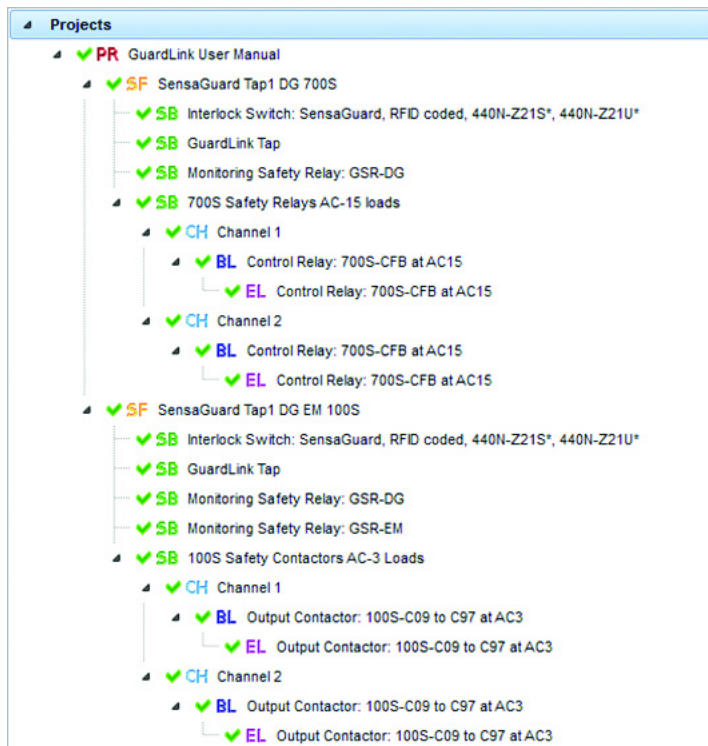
Projects
PR GuardLink User Manual
SF SensaGuard Tap1 DG 700S
SB Interlock Switch: SensaGuard, RFID coded, 440N-Z21S*, 440N-Z21U*
SB GuardLink Tap
SB Monitoring Safety Relay: GSR-DG
SB 700S Safety Relays AC-15 loads
CH Channel 1
BL Control Relay: 700S-CFB at AC15
EL Control Relay: 700S-CFB at AC15
CH Channel 2
BL Control Relay: 700S-CFB at AC15
EL Control Relay: 700S-CFB at AC15
SF SensaGuard Tap1 DG EM 100S
SB Interlock Switch: SensaGuard, RFID coded, 440N-Z21S*, 440N-Z21U*
SB GuardLink Tap
SB Monitoring Safety Relay: GSR-DG
SB Monitoring Safety Relay: GSR-EM
SB 100S Safety Contactors AC-3 Loads
CH Channel 1
BL Output Contactor: 100S-C09 to C97 at AC3
EL Output Contactor: 100S-C09 to C97 at AC3
CH Channel 2
BL Output Contactor: 100S-C09 to C97 at AC3
EL Output Contactor: 100S-C09 to C97 at AC3